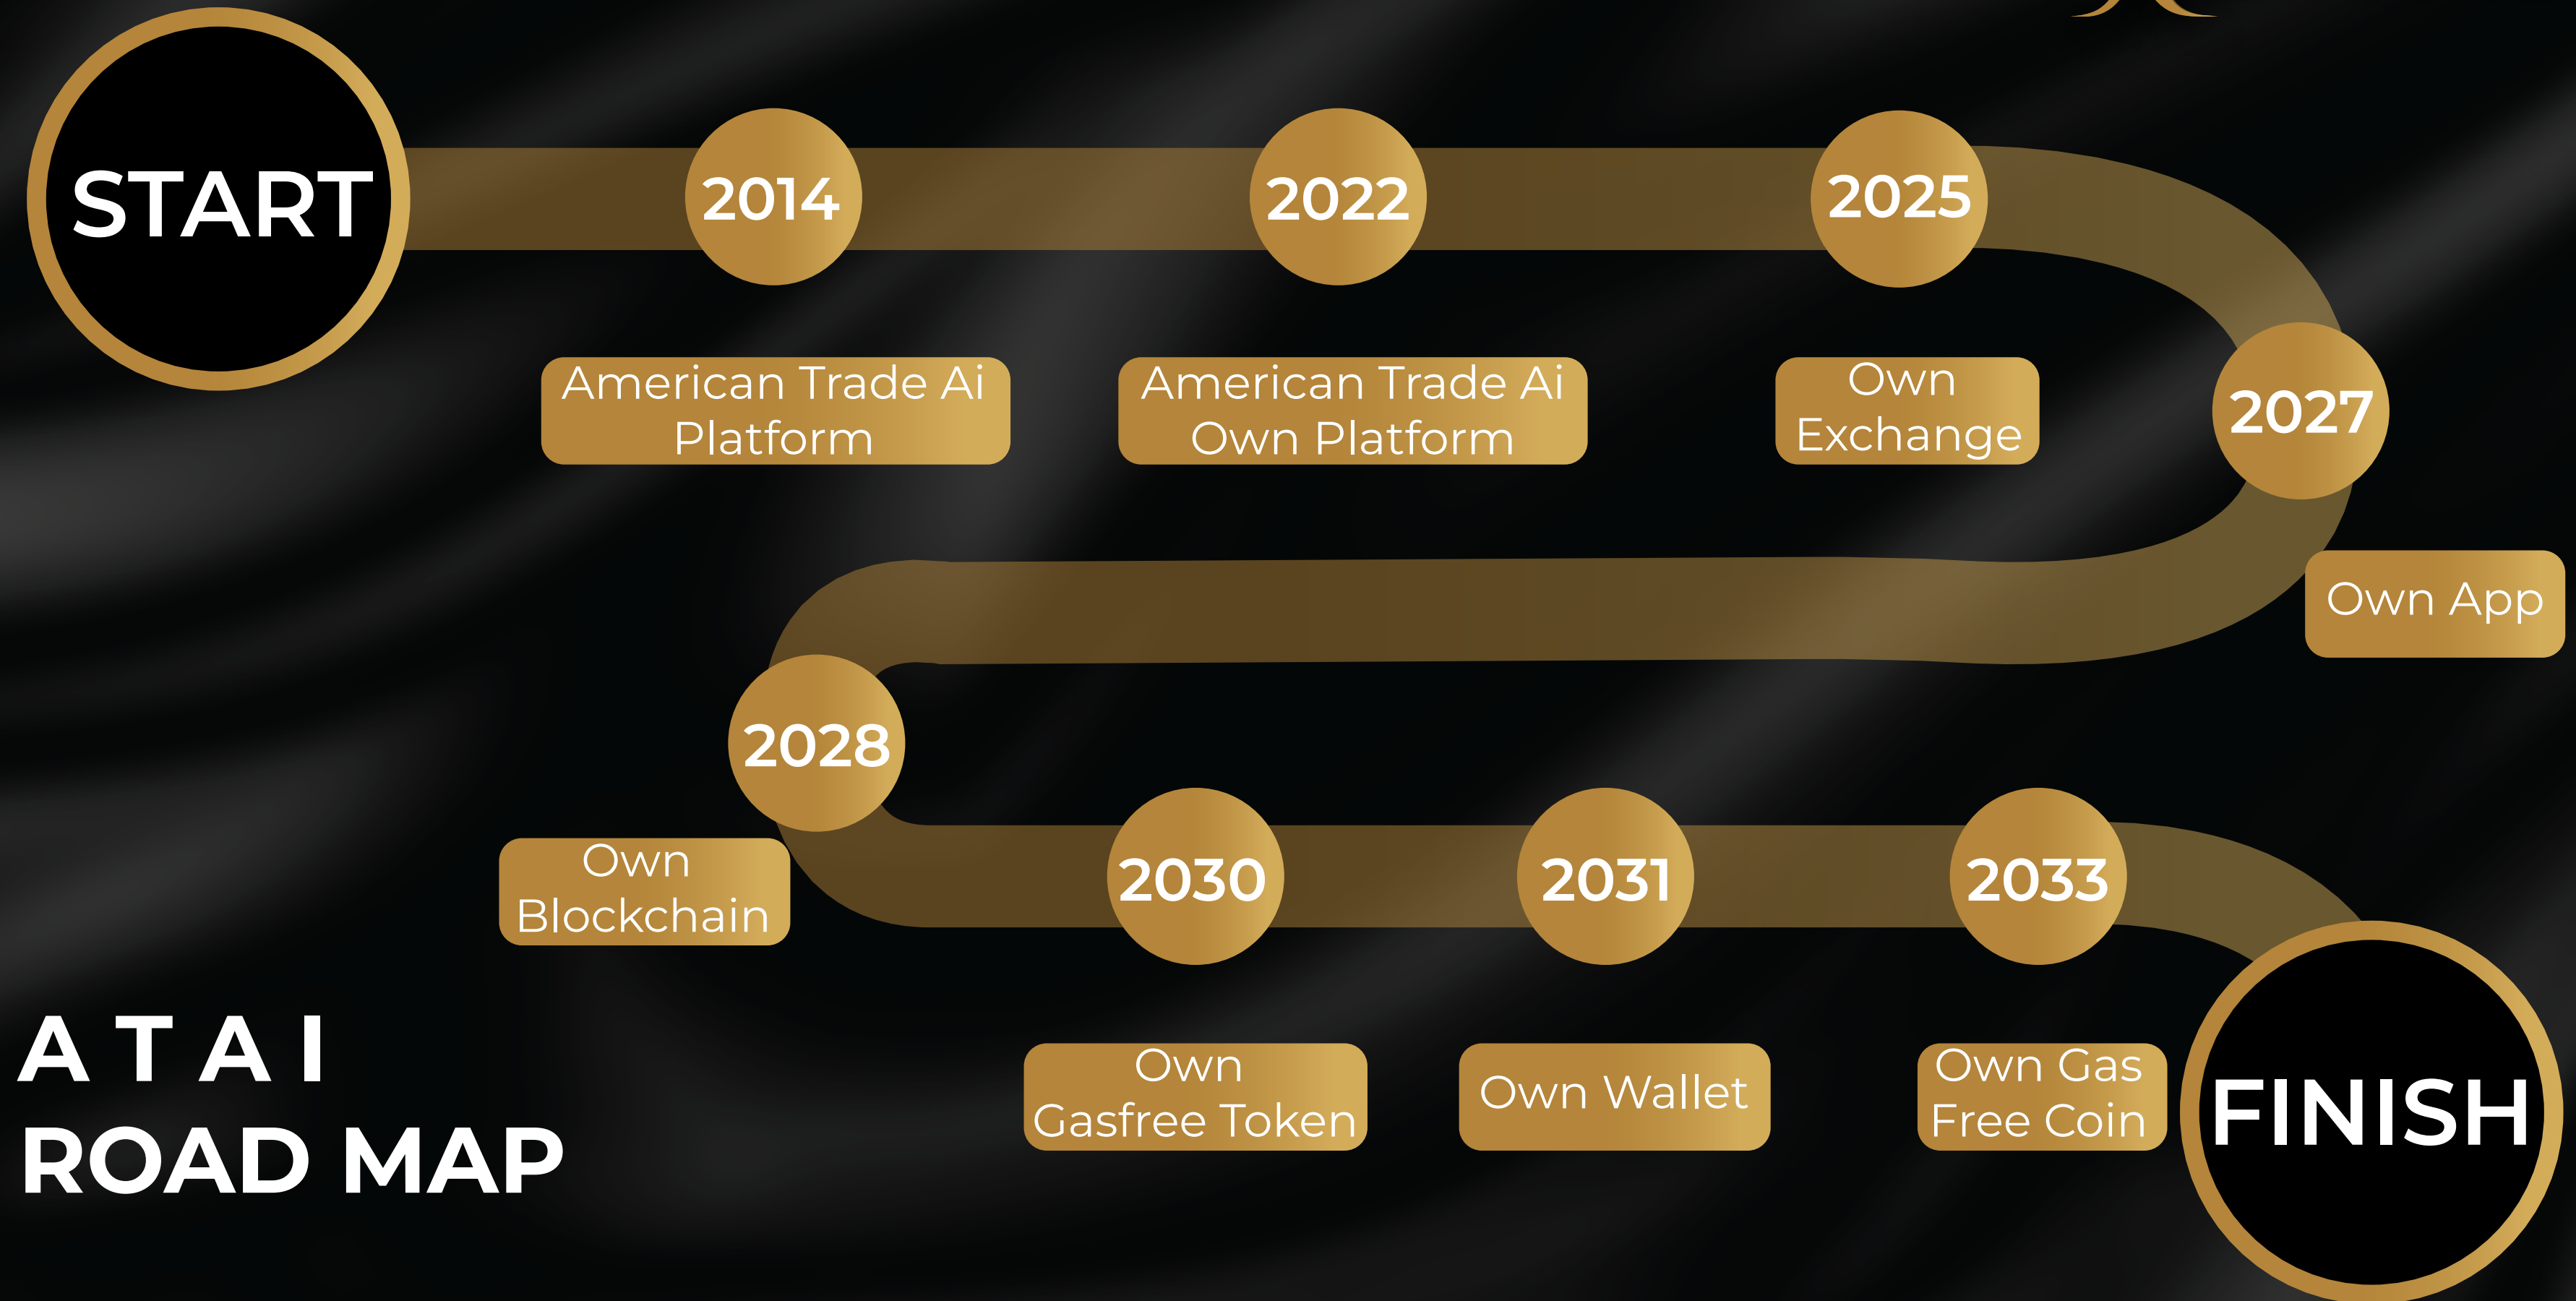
START

2014

American Trade Ai Platform

2022

American Trade Ai Own Platform

2025

Own Exchange

2027

Own App

2028

Own Blockchain

2030

Own Gasfree Token

2031

Own Wallet

2033

Own Gas Free Coin

FINISH

A T A I
ROAD MAP